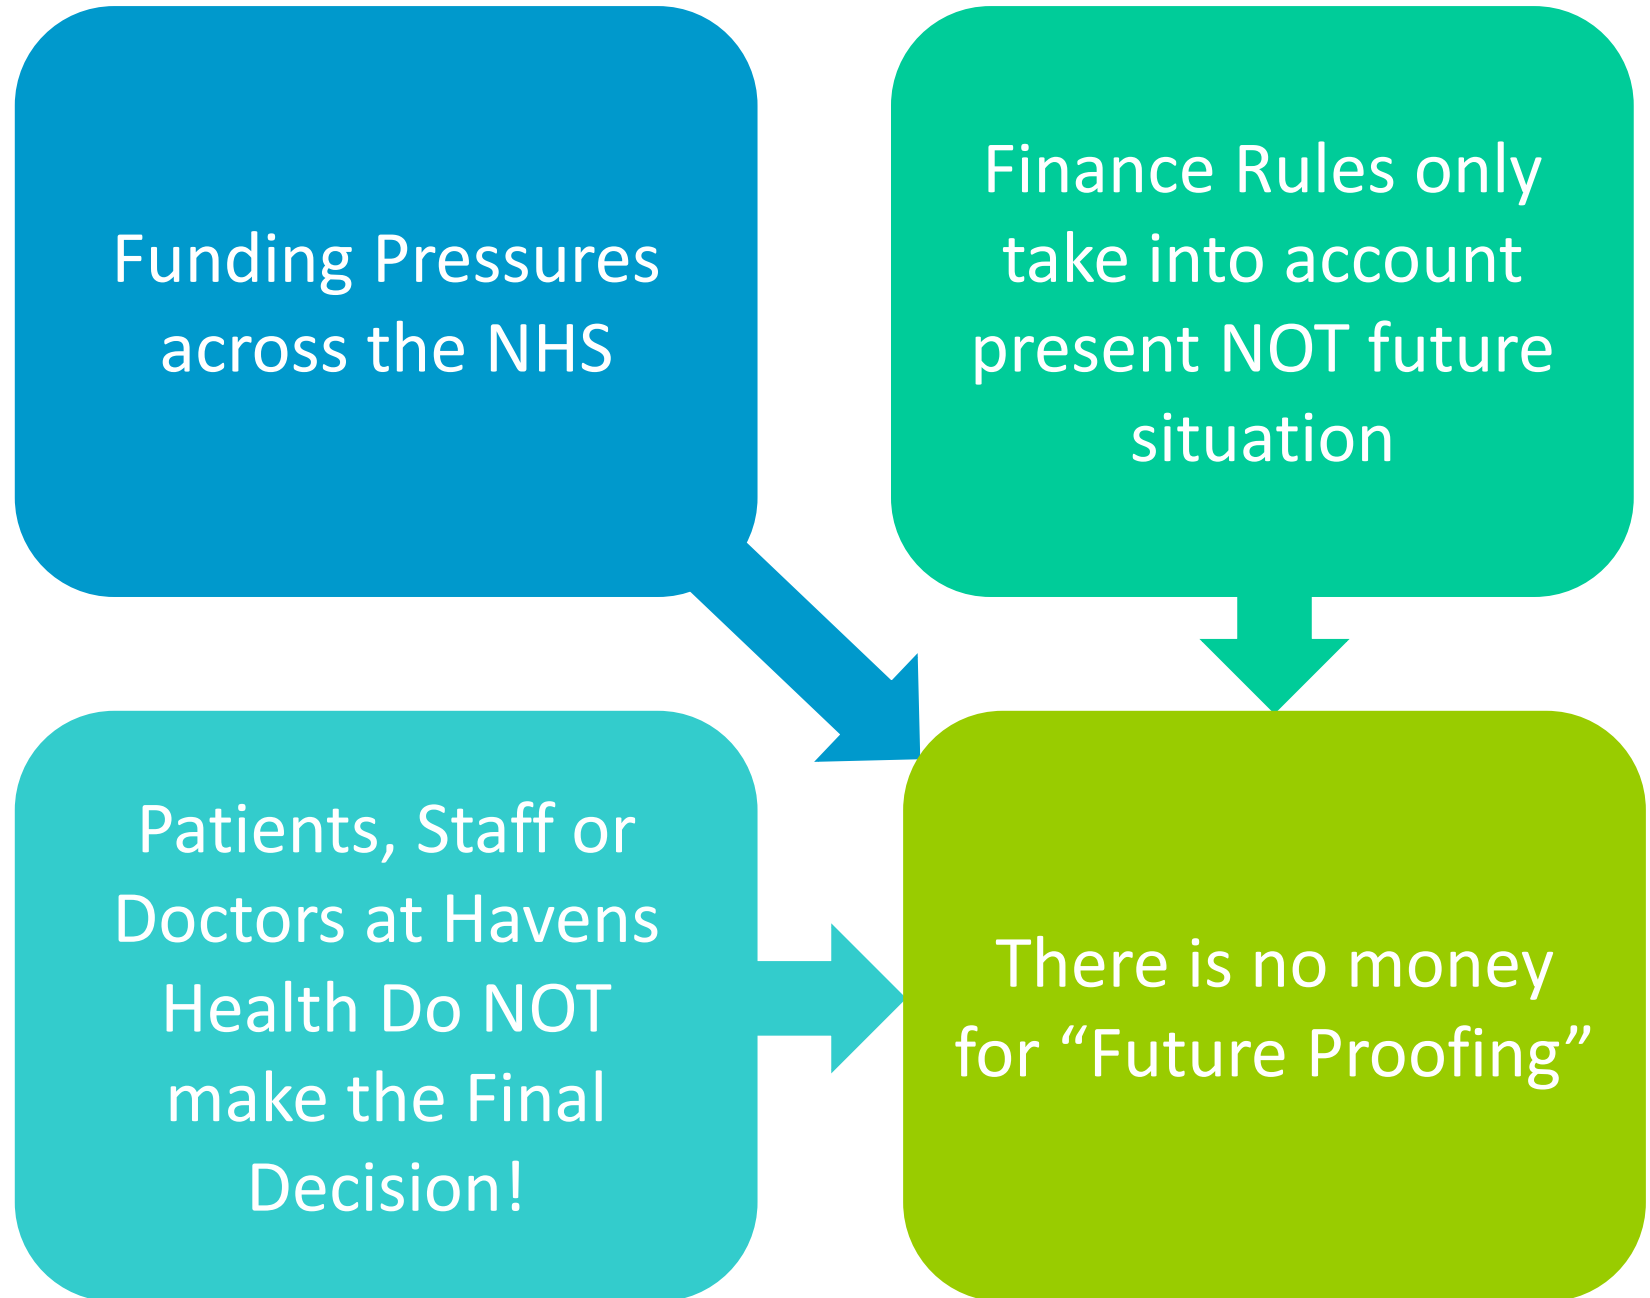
Funding Pressures across the NHS

Finance Rules only take into account present NOT future situation

Patients, Staff or Doctors at Havens Health Do NOT make the Final Decision!

There is no money for “Future Proofing”